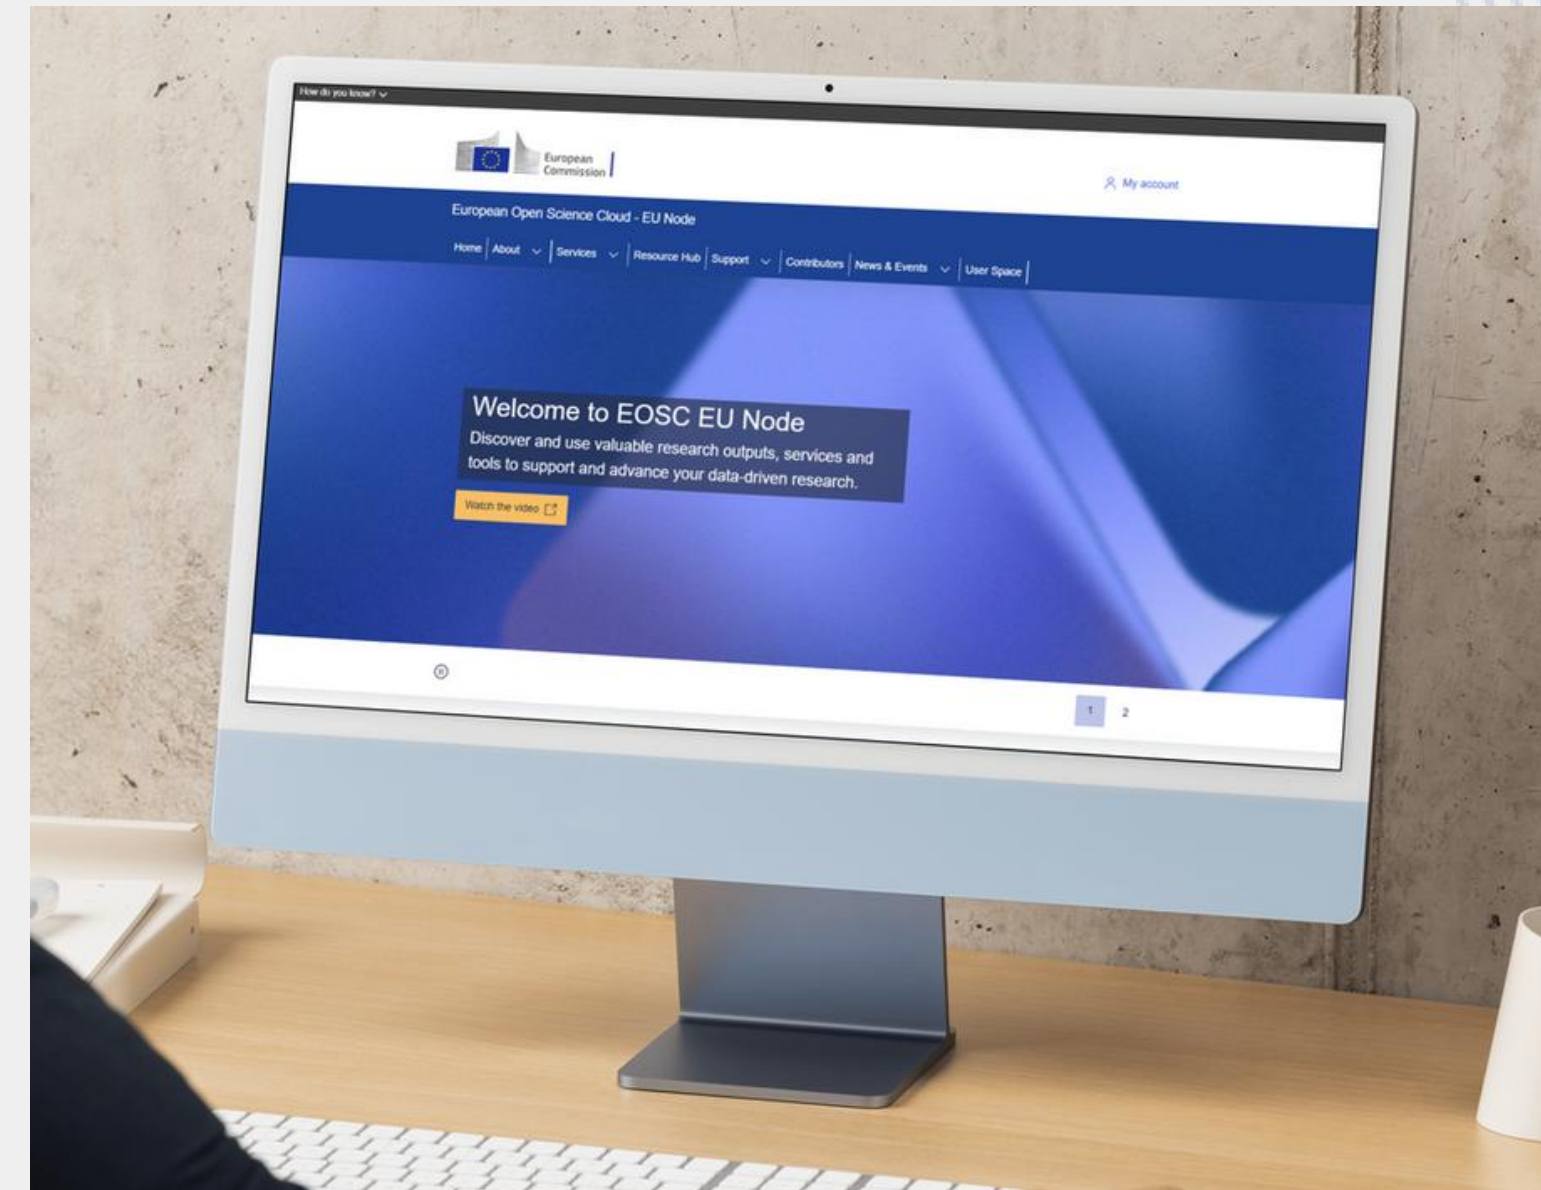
How do you know?

European Commission

My account

European Open Science Cloud - EU Node

Home | About | Services | Resource Hub | Support | Contributors | News & Events | User Space

Welcome to EOSC EU Node

Discover and use valuable research outputs, services and tools to support and advance your data-driven research.

Watch the video

1 2